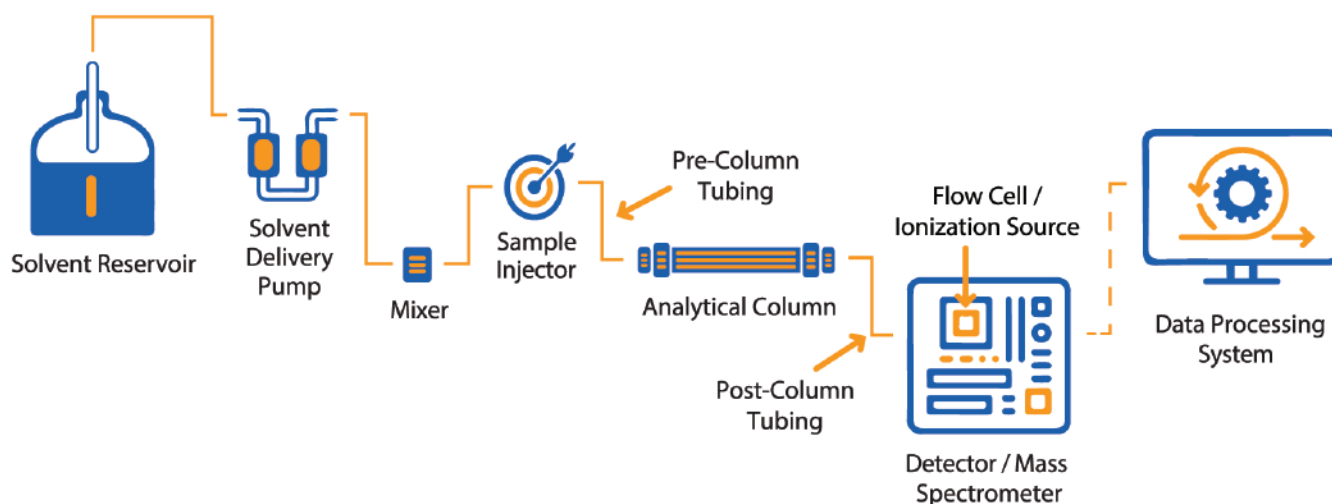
Solvent Reservoir

Solvent Delivery Pump

Mixer

Sample Injector

Pre-Column Tubing

Analytical Column

Post-Column Tubing

Flow Cell / Ionization Source

Detector / Mass Spectrometer

Data Processing System